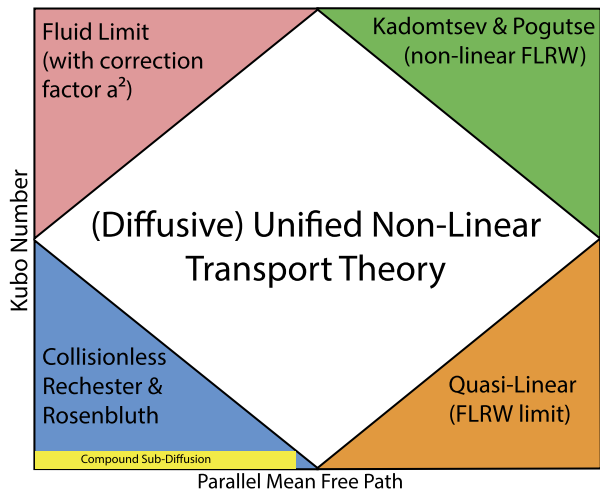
Fluid Limit (with correction factor a²)

Kadomtsev & Pogutse (non-linear FLRW)

(Diffusive) Unified Non-Linear Transport Theory

Kubo Number

Collisionless Rechester & Rosenbluth

Quasi-Linear (FLRW limit)

Compound Sub-Diffusion

Parallel Mean Free Path